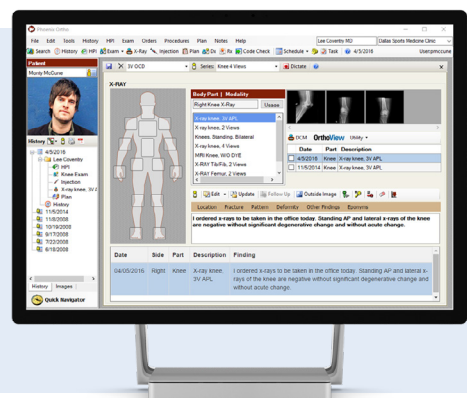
Phoenix Ortho

File Edit Tools History HPI Exam Orders Procedures Plan Notes Help

Lee Coventry MD

Dallas Sports Medicine Clinic

Search History HPI Exam X-Ray Injection Plan Dx Rx Code Check Schedule Task 4/5/2016 User:pmccune

Patient

Mundy McCune

History

4/5/2016
Lee Coventry
HPI
Knee Exam
Injection
X-Ray knee, 3V A
Plan
History
11/5/2014
11/8/2008
10/19/2008
8/17/2008
7/22/2008
6/18/2008

History Images

Quick Navigator

3V OCD

Series: Knee 4 Views

Dictate

X-RAY

Body Part | Modality

Right Knee X-Ray

Unsave

X-ray knee, 3V APL
X-ray knee, 2 Views
Knees, Standing, Bilateral
X-ray knee, 4 Views
MRI Knee, W/O DYE
X-RAY Tib/Fib, 2 View
X-RAY Femur, 2 Views

DCM OrthoView Utility

| | Date | Part | Description |
|---|---|---|---|
| | 4/5/2016 | Knee | X-ray knee, 3V APL |
| | 11/5/2014 | Knee | X-ray knee, 3V APL |

Edit Update Follow Up Outside Image

Location Fracture Pattern Deformity Other Findings Synonyms

I ordered x-rays to be taken in the office today. Standing AP and lateral x-rays of the knee are negative without significant degenerative change and without acute change.

| Date | Side | Part | Description | Finding |
|---|---|---|---|---|
| 04/05/2016 | Right | Knee | X-ray knee, 3V APL | I ordered x-rays to be taken in the office today. Standing AP and lateral x-rays of the knee are negative without significant degenerative change and without acute change. |